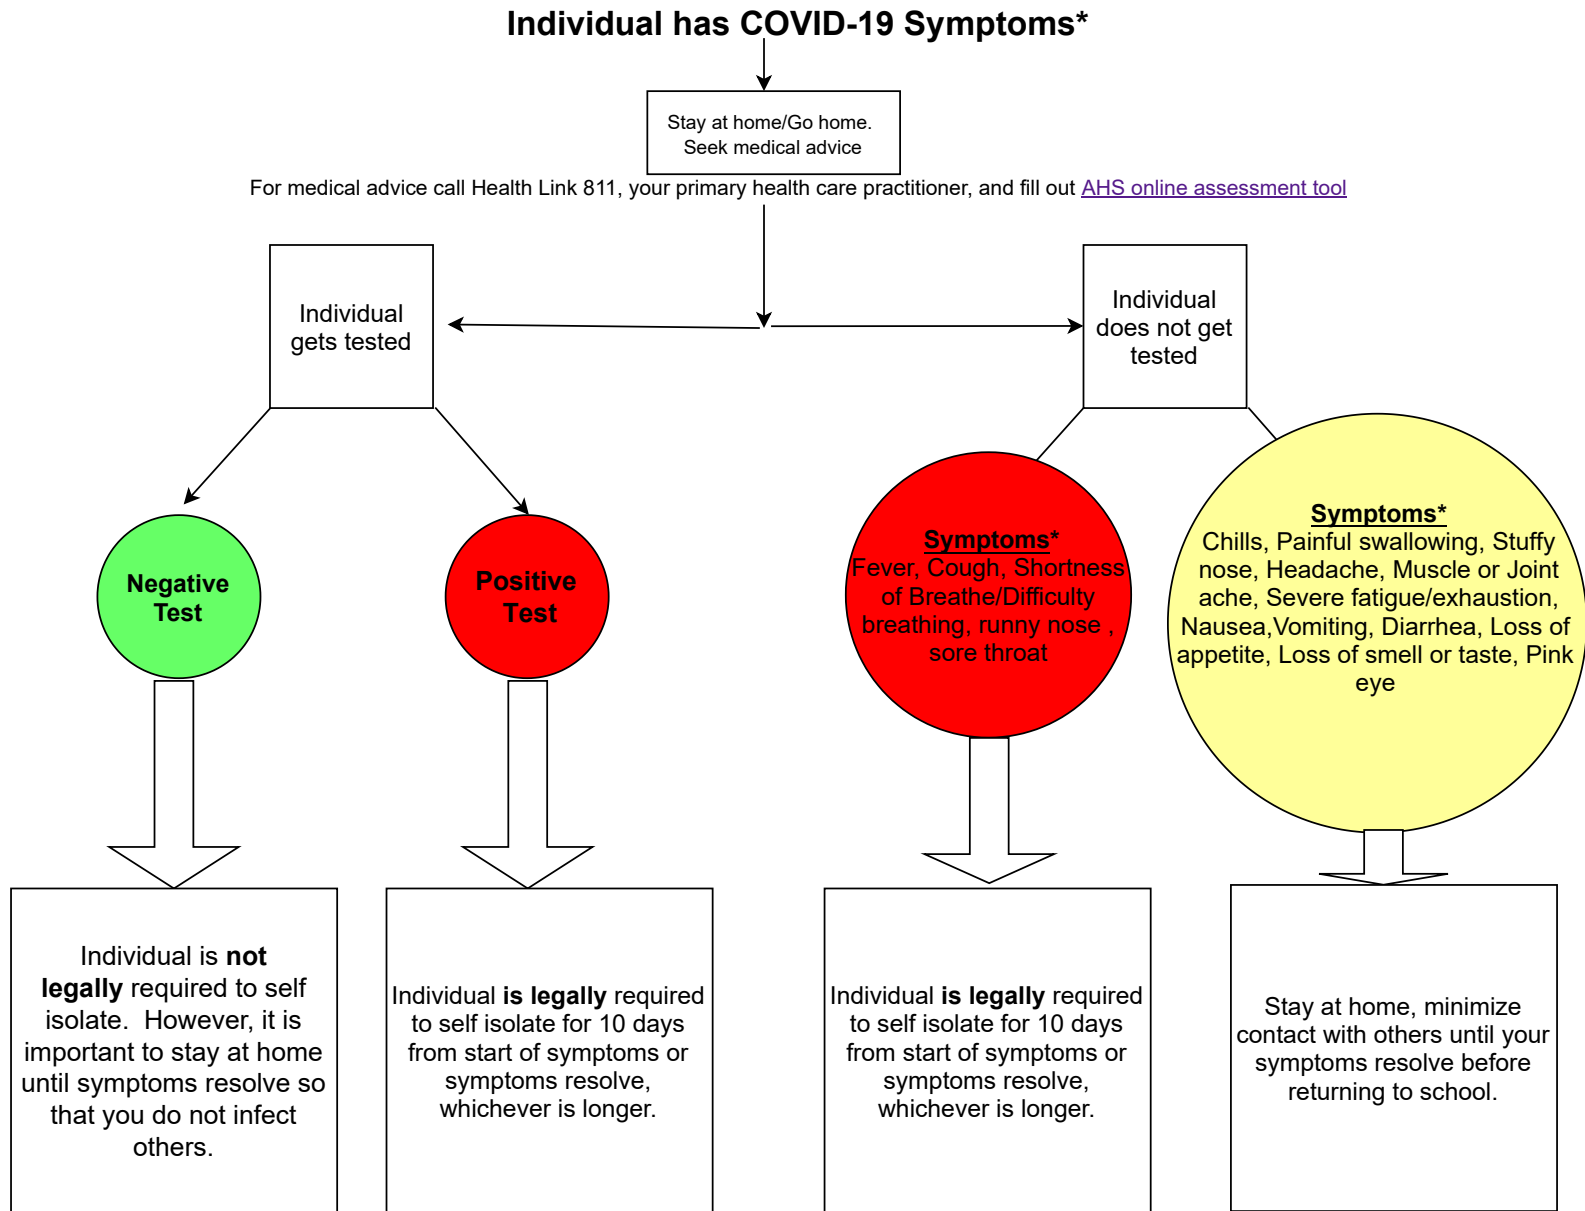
Individual has COVID-19 Symptoms*

Stay at home/Go home.
Seek medical advice

For medical advice call Health Link 811, your primary health care practitioner, and fill out AHS online assessment tool

Individual gets tested

Individual does not get tested

Negative Test

Positive Test

Symptoms*
Fever, Cough, Shortness of Breathe/Difficulty breathing, runny nose , sore throat

Symptoms*
Chills, Painful swallowing, Stuffy nose, Headache, Muscle or Joint ache, Severe fatigue/exhaustion, Nausea,Vomiting, Diarrhea, Loss of appetite, Loss of smell or taste, Pink eye

Individual is **not legally** required to self isolate. However, it is important to stay at home until symptoms resolve so that you do not infect others.

Individual **is legally** required to self isolate for 10 days from start of symptoms or symptoms resolve, whichever is longer.

Individual **is legally** required to self isolate for 10 days from start of symptoms or symptoms resolve, whichever is longer.

Stay at home, minimize contact with others until your symptoms resolve before returning to school.